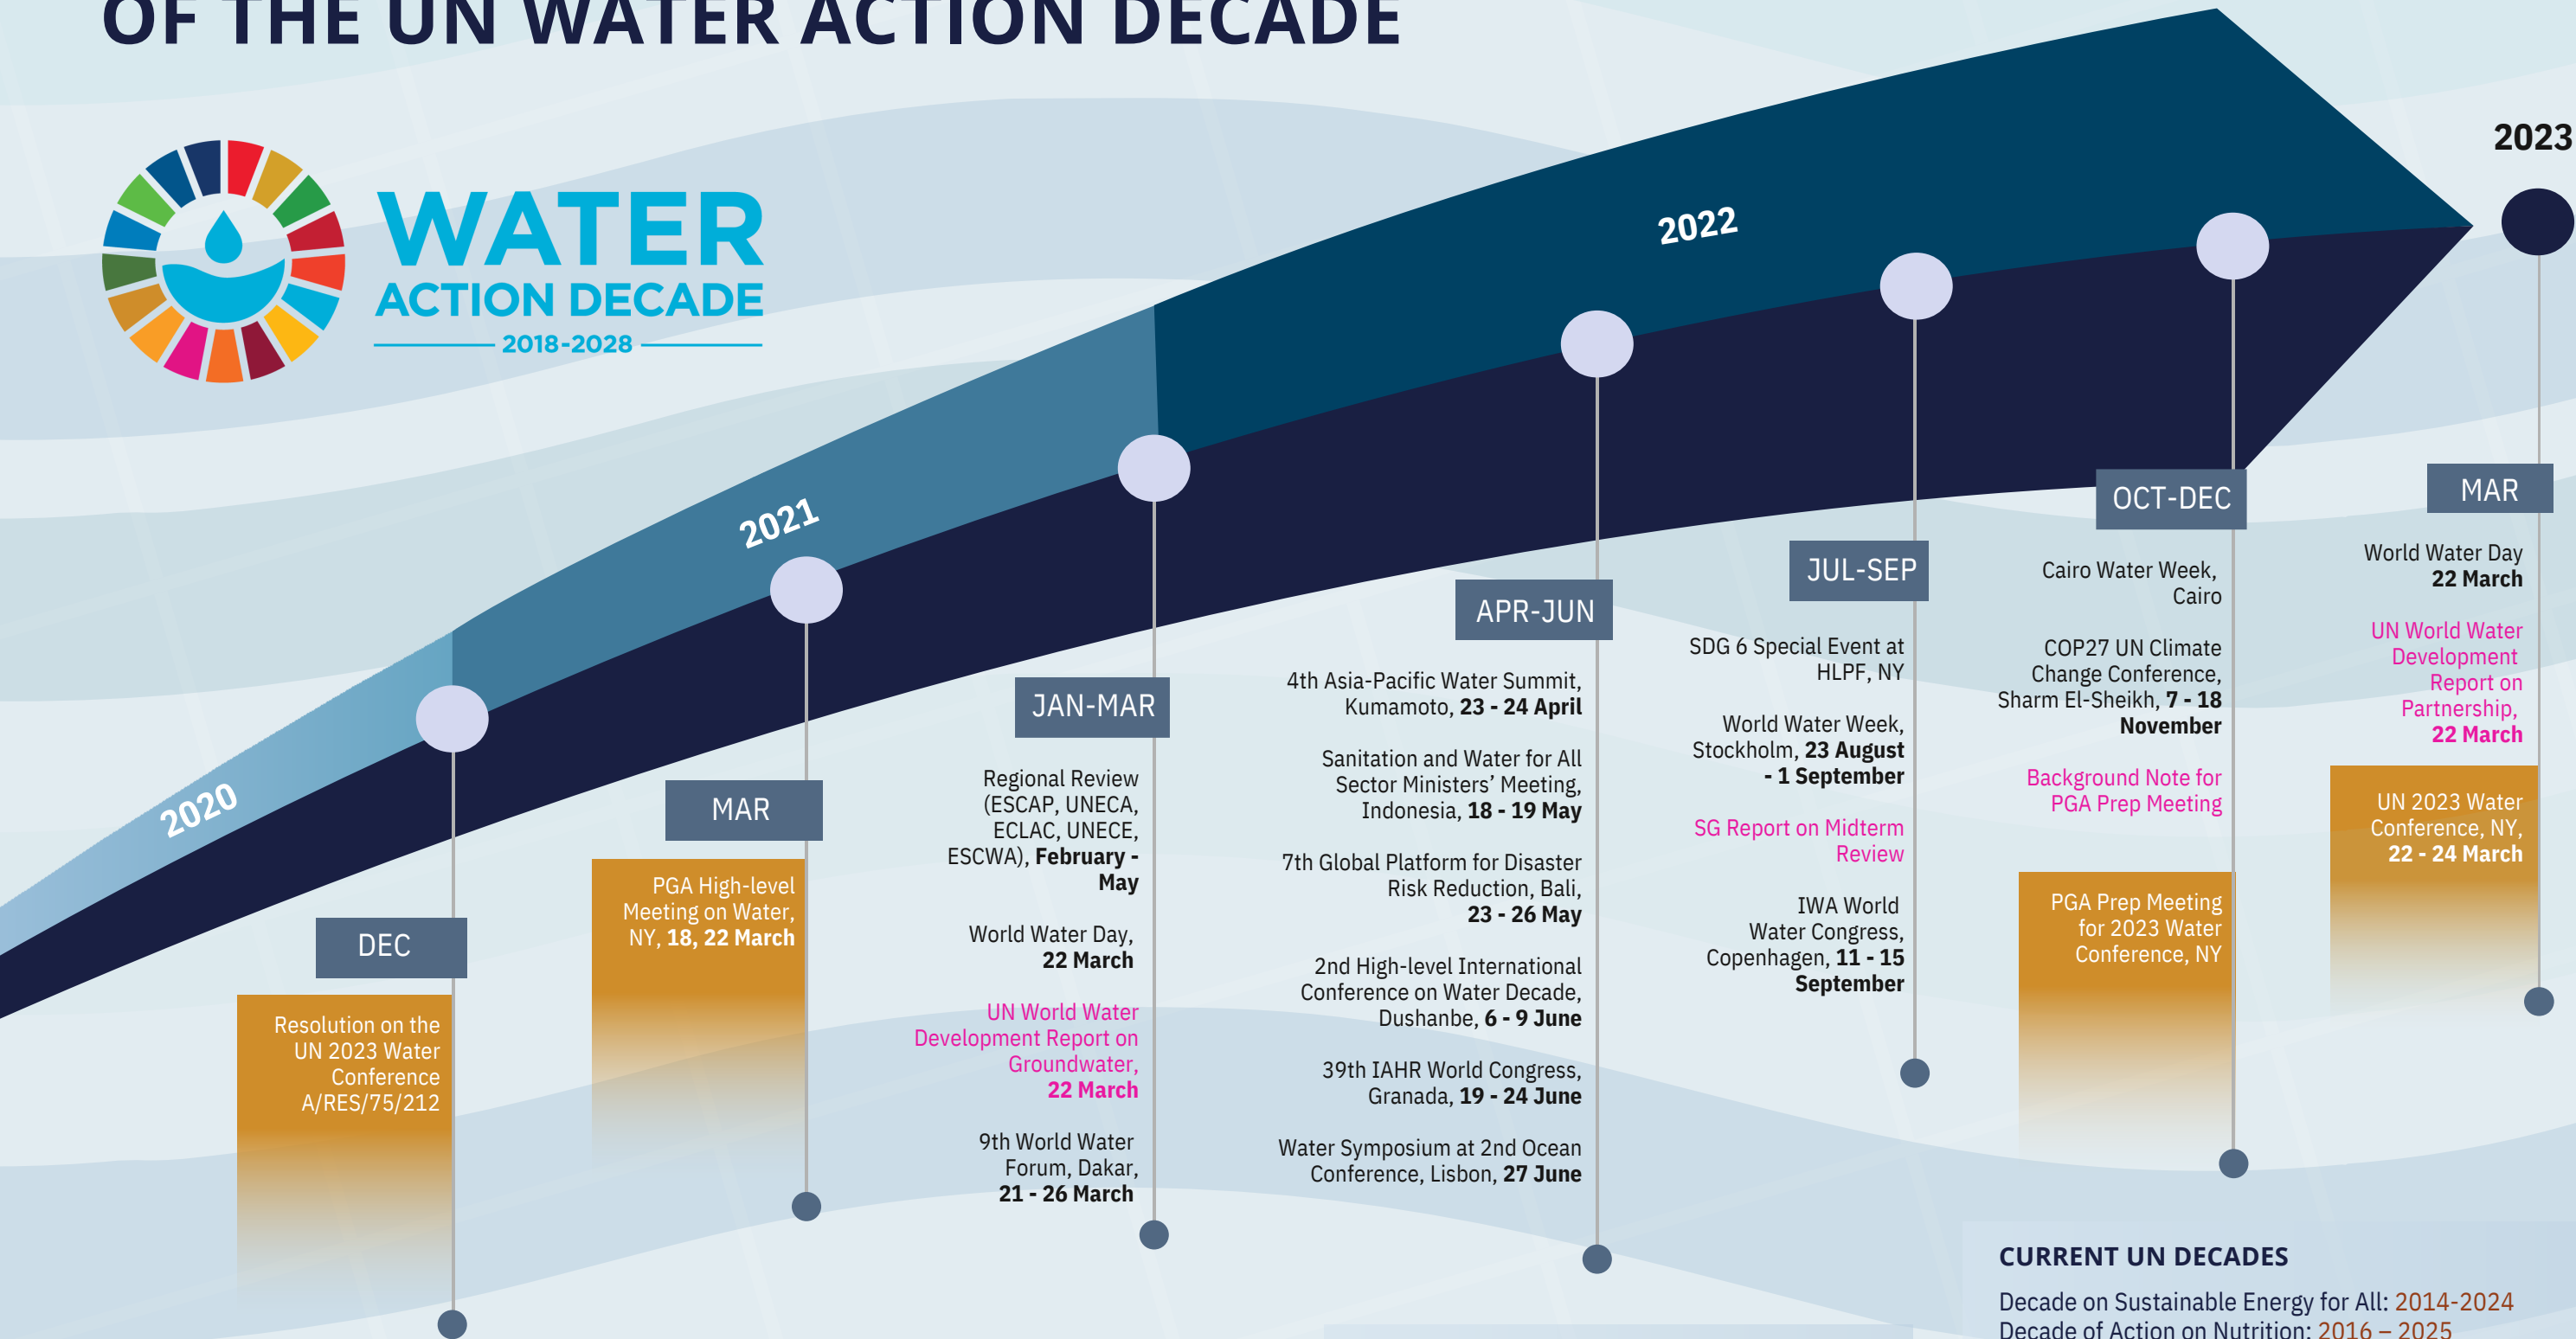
OF THE UN WATER ACTION DECADE

WATER
ACTION DECADE
2018-2028

2020

DEC

Resolution on the UN 2023 Water Conference A/RES/75/212

2021

MAR

PGA High-level Meeting on Water, NY, 18, 22 March

JAN-MAR

Regional Review (ESCAP, UNECA, ECLAC, UNECE, ESCWA), February - May

World Water Day, 22 March

UN World Water Development Report on Groundwater, 22 March

9th World Water Forum, Dakar, 21 - 26 March

2022

APR-JUN

4th Asia-Pacific Water Summit, Kumamoto, 23 - 24 April

Sanitation and Water for All Sector Ministers' Meeting, Indonesia, 18 - 19 May

7th Global Platform for Disaster Risk Reduction, Bali, 23 - 26 May

2nd High-level International Conference on Water Decade, Dushanbe, 6 - 9 June

39th IAHR World Congress, Granada, 19 - 24 June

Water Symposium at 2nd Ocean Conference, Lisbon, 27 June

JUL-SEP

SDG 6 Special Event at HLPF, NY

World Water Week, Stockholm, 23 August - 1 September

SG Report on Midterm Review

IWA World Water Congress, Copenhagen, 11 - 15 September

OCT-DEC

Cairo Water Week, Cairo

COP27 UN Climate Change Conference, Sharm El-Sheikh, 7 - 18 November

Background Note for PGA Prep Meeting

PGA Prep Meeting for 2023 Water Conference, NY

2023

MAR

World Water Day 22 March

UN World Water Development Report on Partnership, 22 March

UN 2023 Water Conference, NY, 22 - 24 March

CURRENT UN DECADES

Decade on Sustainable Energy for All: 2014-2024
Decade of Action on Nutrition: 2016 – 2025